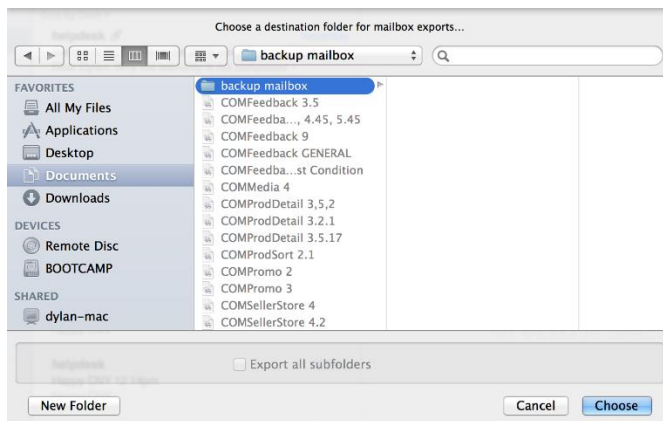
Choose a destination folder for mailbox exports...

backup mailbox

FAVORITES
All My Files
Applications
Desktop
Documents
Downloads
DEVICES
Remote Disc
BOOTCAMP
SHARED
dylan-mac

backup mailbox
COMFeedback 3.5
COMFeedba..., 4.45, 5.45
COMFeedback 9
COMFeedback GENERAL
COMFeedba...st Condition
COMMedia 4
COMProdDetail 3,5,2
COMProdDetail 3.2.1
COMProdDetail 3.5.17
COMProdSort 2.1
COMPromo 2
COMPromo 3
COMSellerStore 4
COMSellerStore 4.2

Export all subfolders

New Folder
Cancel
Choose